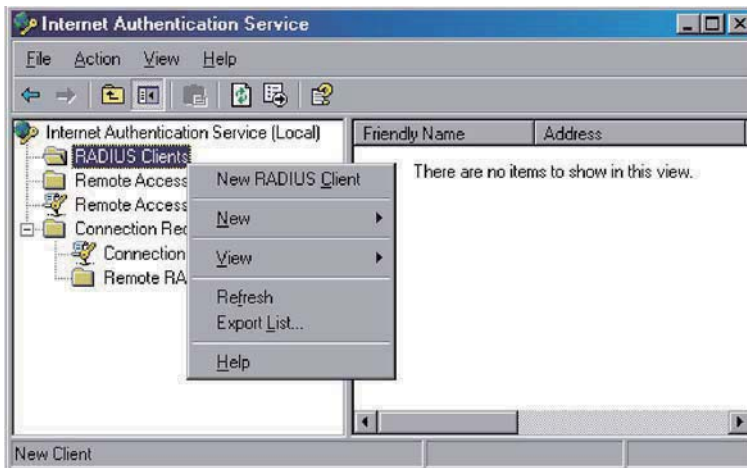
Internet Authentication Service

File Action View Help

Internet Authentication Service (Local)
RADIUS Clients
Remote Access
Remote Access
Connection Req
Connection
Remote RA

New RADIUS Client
New
View
Refresh
Export List...
Help

| Friendly Name | Address |
|---|---|

There are no items to show in this view.

New Client